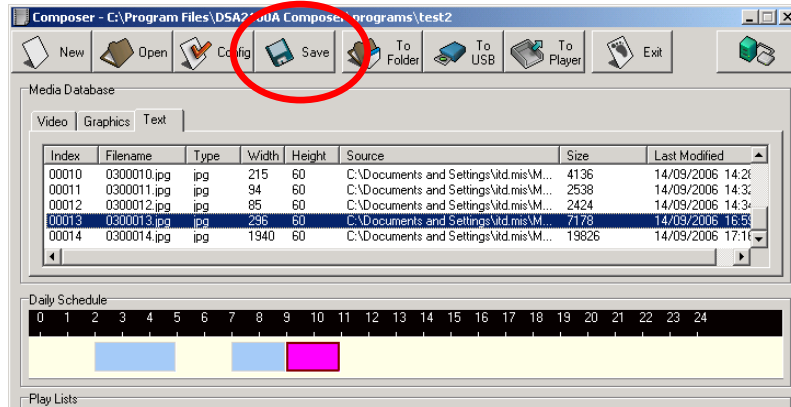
Composer - C:\Program Files\DSA2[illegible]0A Compose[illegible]programs\test2

New Open Config Save To Folder To USB To Player Exit

Media Database

Video Graphics Text

| Index | Filename | Type | Width | Height | Source | Size | Last Modified |
|---|---|---|---|---|---|---|---|
| 00010 | 0300010.jpg | jpg | 215 | 60 | C:\Documents and Settings\itd.mis\M... | 4136 | 14/09/2006 14:2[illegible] |
| 00011 | 0300011.jpg | jpg | 94 | 60 | C:\Documents and Settings\itd.mis\M... | 2538 | 14/09/2006 14:3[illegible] |
| 00012 | 0300012.jpg | jpg | 85 | 60 | C:\Documents and Settings\itd.mis\M... | 2424 | 14/09/2006 14:3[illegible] |
| 00013 | 0300013.jpg | jpg | 296 | 60 | C:\Documents and Settings\itd.mis\M... | 7178 | 14/09/2006 16:5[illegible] |
| 00014 | 0300014.jpg | jpg | 1940 | 60 | C:\Documents and Settings\itd.mis\M... | 19826 | 14/09/2006 17:1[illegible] |

Daily Schedule

0 1 2 3 4 5 6 7 8 9 10 11 12 13 14 15 16 17 18 19 20 21 22 23 24

Play Lists